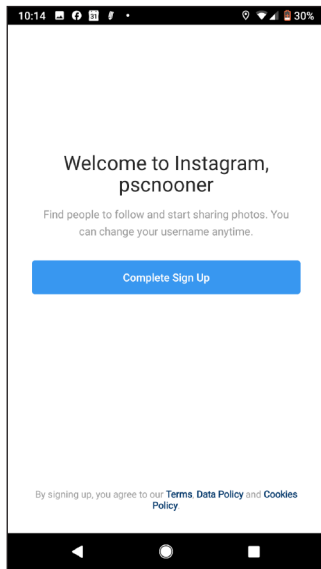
10:14 31 30%

Welcome to Instagram, pscnooner

Find people to follow and start sharing photos. You can change your username anytime.

Complete Sign Up

By signing up, you agree to our Terms, Data Policy and Cookies Policy